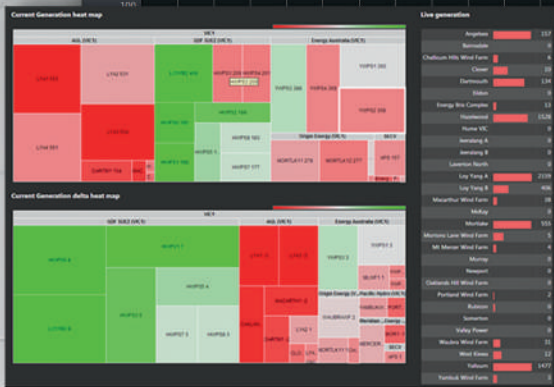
100

Current Generation heat map

VIC1

AGL (VIC1)

GDF SUEZ (VIC1)

Energy Australia (VIC1)

LYA4 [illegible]

LYA2 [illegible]

LYA3 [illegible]

LYA1 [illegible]

LOYYB2 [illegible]

YWPS4 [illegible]

YWPS3 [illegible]

YWPS1 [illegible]

YWPS2 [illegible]

Origin Energy (VIC1)

MOR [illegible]

Current Generation delta heat map

VIC1

GDF SUEZ (VIC1)

AGL (VIC1)

Energy Australia (VIC1)

Origin Energy (V...

Pacific Hydro (VI...

Meridian Energy...

Live generation

| | |
|---|---|
| Angelsea | 152 |
| Bairnsdale | 0 |
| Challicum Hills Wind Farm | 6 |
| Clover | 10 |
| Dartmouth | 134 |
| Eildon | 0 |
| Energy Brix Complex | 13 |
| Hazelwood | 1528 |
| Hume VIC | 0 |
| Jeeralang A | 0 |
| Jeeralang B | 0 |
| Laverton North | 0 |
| Loy Yang A | 2159 |
| Loy Yang B | 406 |
| Macarthur Wind Farm | 38 |
| McKay | 0 |
| Mortlake | 551 |
| Mortons Lane Wind Farm | 6 |
| Mt Mercer Wind Farm | 6 |
| Murray | 0 |
| Newport | 0 |
| Oaklands Hill Wind Farm | 6 |
| Portland Wind Farm | 0 |
| Rubicon | 0 |
| Somerton | 0 |
| Valley Power | 0 |
| Waubra Wind Farm | 31 |
| West Kiewa | 12 |
| Yallourn | 1477 |
| Yambuk Wind Farm | 0 |